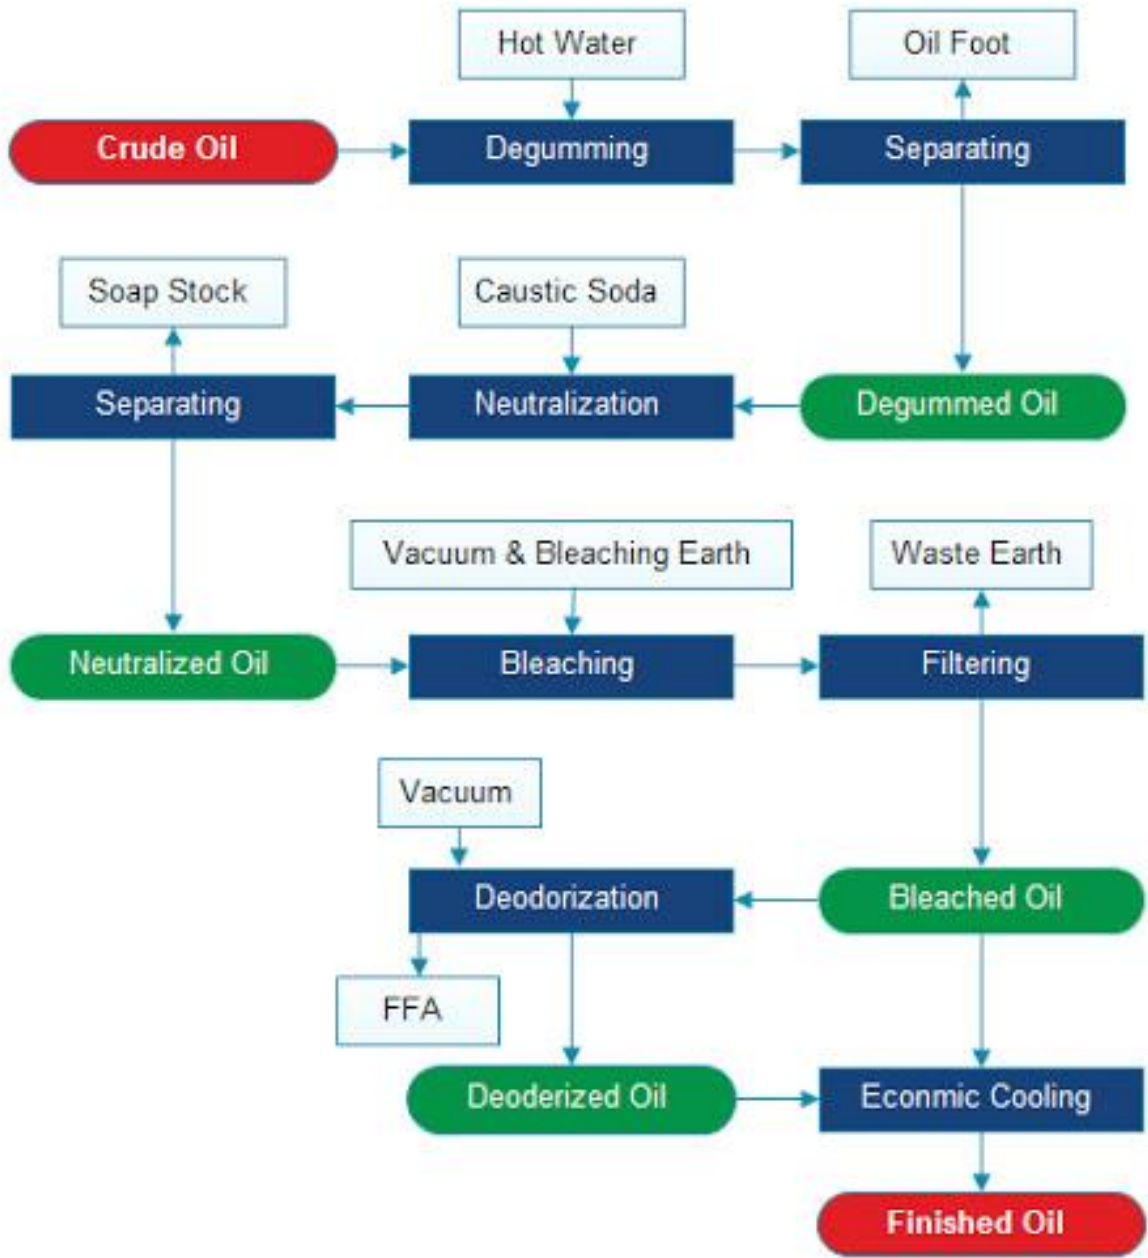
Hot Water

Oil Foot

Crude Oil

Degumming

Separating

Soap Stock

Caustic Soda

Separating

Neutralization

Degummed Oil

Vacuum & Bleaching Earth

Waste Earth

Neutralized Oil

Bleaching

Filtering

Vacuum

Deodorization

Bleached Oil

FFA

Deoderized Oil

Econmic Cooling

Finished Oil